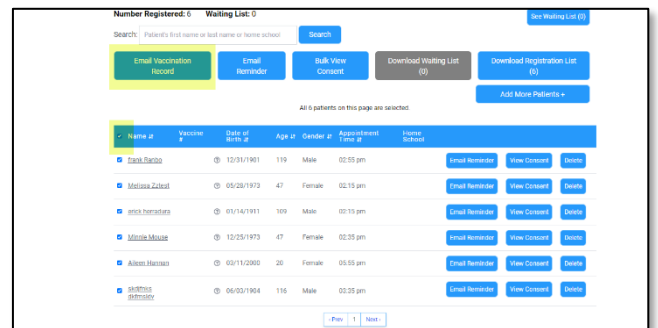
Number Registered: 6 Waiting List: 0

See Waiting List (0)

Search: Patient's first name or last name or home school

Search

Email Vaccination Record

Email Reminder

Bulk View Consent

Download Waiting List (0)

Download Registration List (6)

Add More Patients +

All 6 patients on this page are selected.

| | Name | Vaccine | Date of Birth | Age | Gender | Appointment Time | Home School | | | |
|---|---|---|---|---|---|---|---|---|---|---|
| | frank Rambo | | 12/31/1901 | 119 | Male | 02:55 pm | | Email Reminder | View Consent | Delete |
| | Melissa Zztest | | 05/28/1973 | 47 | Female | 02:15 pm | | Email Reminder | View Consent | Delete |
| | erick hornadura | | 01/14/1911 | 109 | Male | 02:15 pm | | Email Reminder | View Consent | Delete |
| | Minnie Mouse | | 12/25/1973 | 47 | Female | 02:35 pm | | Email Reminder | View Consent | Delete |
| | Aileen Hannan | | 03/11/2000 | 20 | Female | 05:55 pm | | Email Reminder | View Consent | Delete |
| | skdfmks dkfmsklv | | 06/03/1904 | 116 | Male | 03:35 pm | | Email Reminder | View Consent | Delete |

‹ Prev 1 Next ›